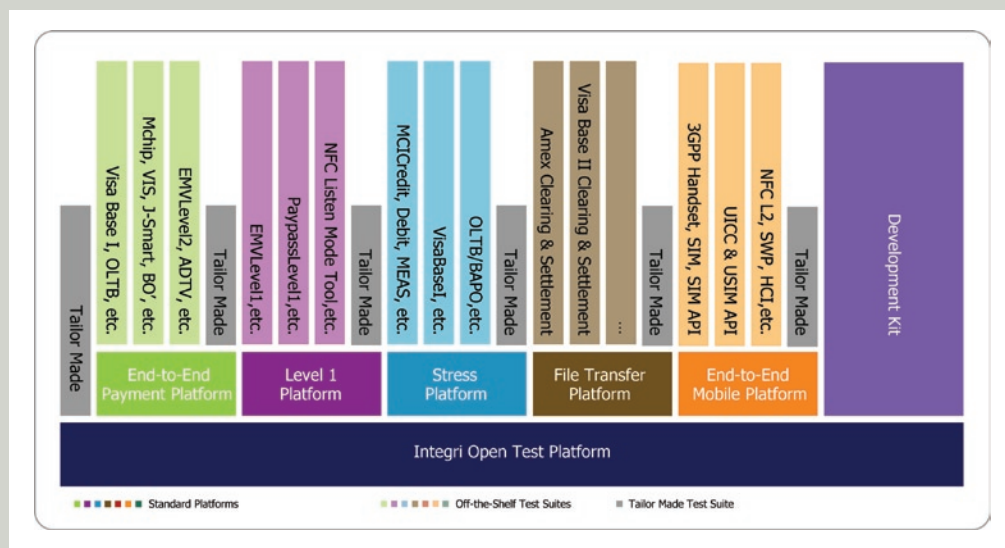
Tailor Made

Visa Base I, OLTB, etc.

Mchip, VIS, J-Smart, BO', etc.

EMVLevel2, ADTV, etc.

Tailor Made

End-to-End Payment Platform

EMVLevel1,etc.

PaypassLevel1,etc.

NFC Listen Mode Tool,etc.

Tailor Made

Level 1 Platform

MCICredit, Debit, MEAS, etc.

VisaBaseI, etc.

OLTB/BAPO,etc.

Tailor Made

Stress Platform

Amex Clearing & Settlement

Visa Base II Clearing & Settlement

...

Tailor Made

File Transfer Platform

3GPP Handset, SIM, SIM API

UICC & USIM API

NFC L2, SWP, HCI,etc.

Tailor Made

End-to-End Mobile Platform

Development Kit

Integri Open Test Platform

Standard Platforms

Off-the-Shelf Test Suites

Tailor Made Test Suite